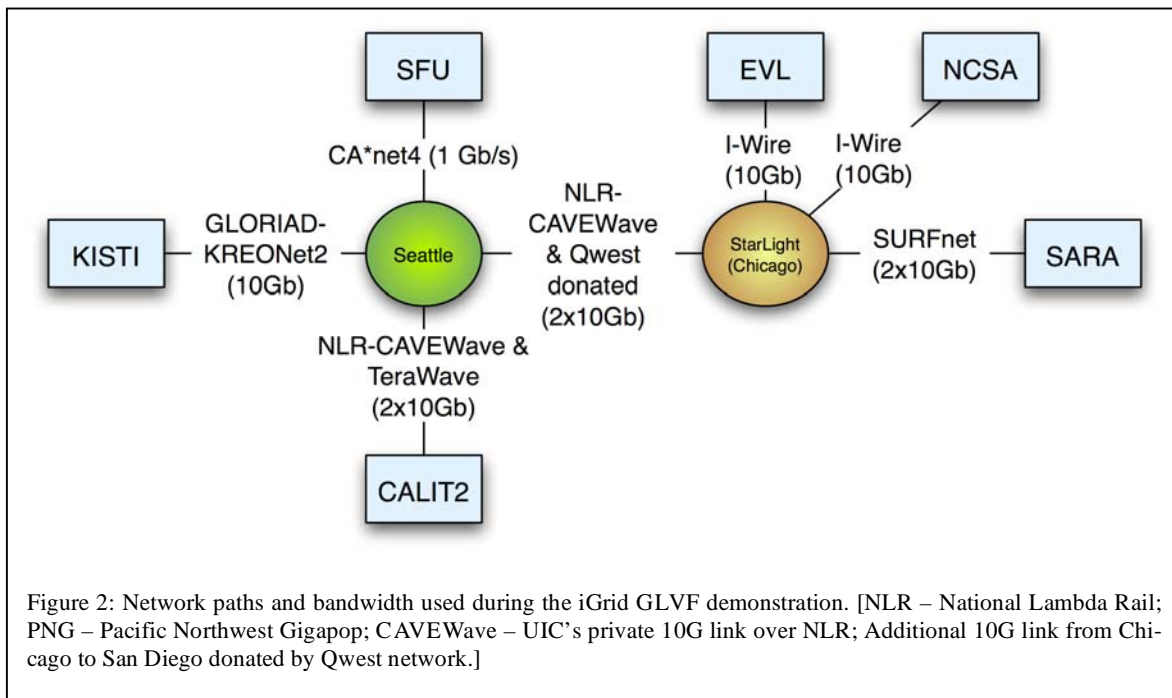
SFU

EVL

NCSA

CA*net4 (1 Gb/s)

I-Wire (10Gb)

I-Wire (10Gb)

KISTI

GLORIAD-KREONet2 (10Gb)

Seattle

NLR-CAVEWave & Qwest donated (2x10Gb)

StarLight (Chicago)

SURFnet (2x10Gb)

SARA

NLR-CAVEWave & TeraWave (2x10Gb)

CALIT2

Figure 2: Network paths and bandwidth used during the iGrid GLVF demonstration. [NLR – National Lambda Rail; PNG – Pacific Northwest Gigapop; CAVEWave – UIC's private 10G link over NLR; Additional 10G link from Chicago to San Diego donated by Qwest network.]